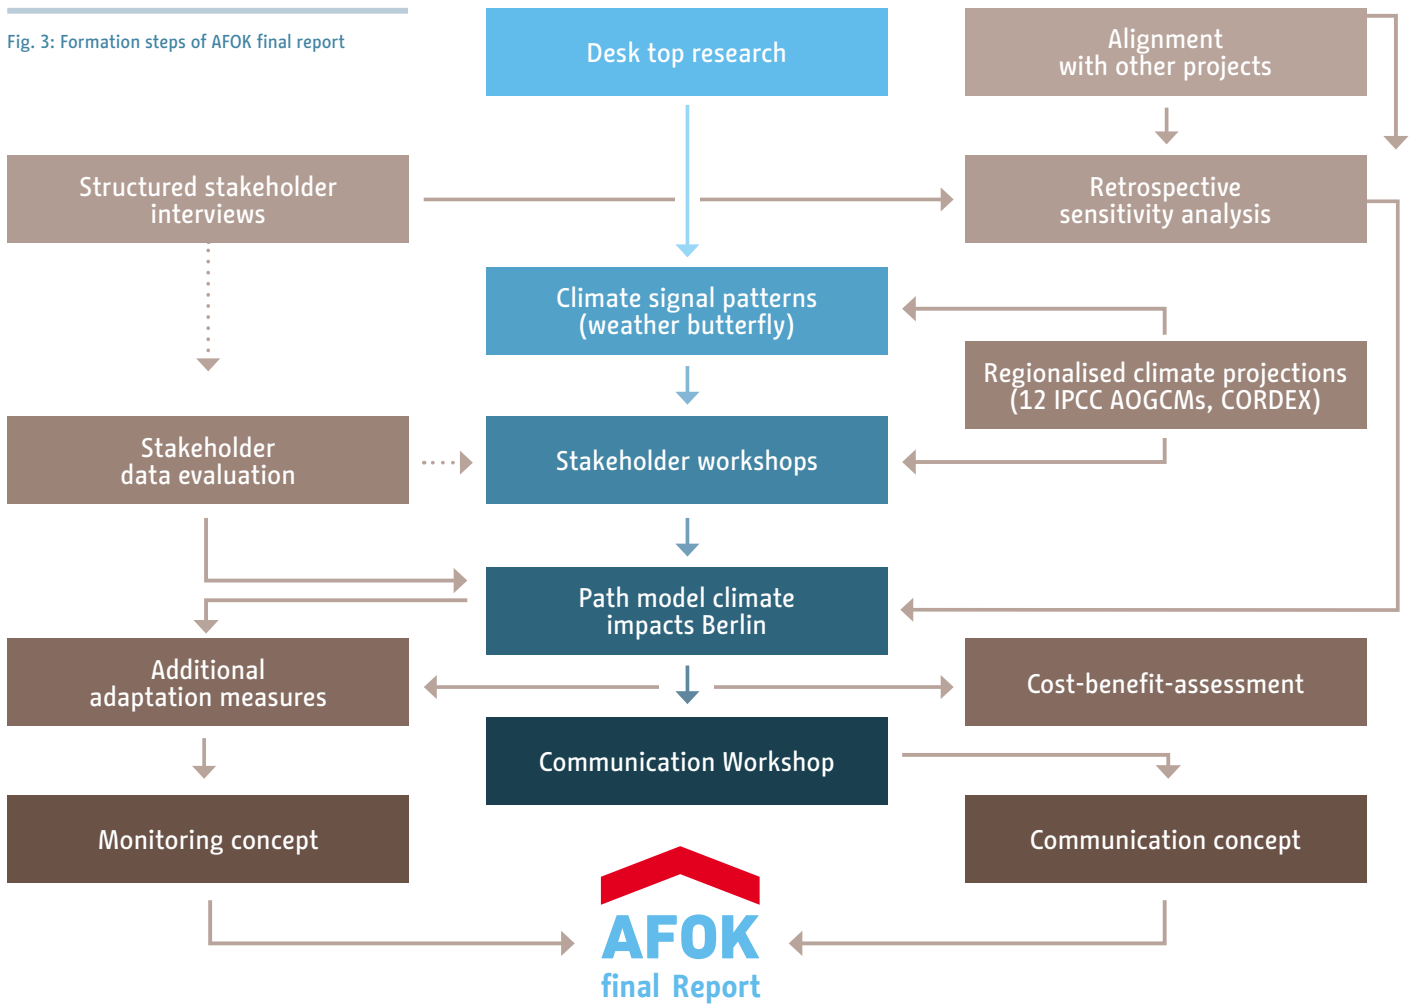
Fig. 3: Formation steps of AFOK final report

Desk top research

Alignment with other projects

Structured stakeholder interviews

Retrospective sensitivity analysis

Climate signal patterns (weather butterfly)

Regionalised climate projections (12 IPCC AOGCMs, CORDEX)

Stakeholder data evaluation

Stakeholder workshops

Path model climate impacts Berlin

Additional adaptation measures

Cost-benefit-assessment

Communication Workshop

Monitoring concept

Communication concept

AFOK
final Report